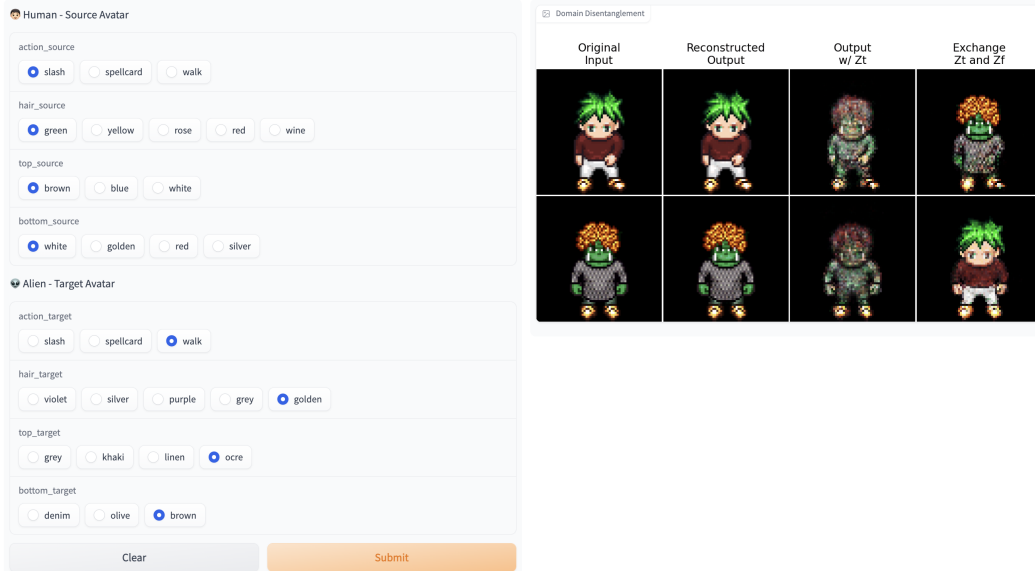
Human - Source Avatar

action_source

slash spellcard walk

hair_source

green yellow rose red wine

top_source

brown blue white

bottom_source

white golden red silver

Alien - Target Avatar

action_target

slash spellcard walk

hair_target

violet silver purple grey golden

top_target

grey khaki linen ocre

bottom_target

denim olive brown

Clear

Submit

Domain Disentanglement

Original Input

Reconstructed Output

Output w/ Zt

Exchange Zt and Zf